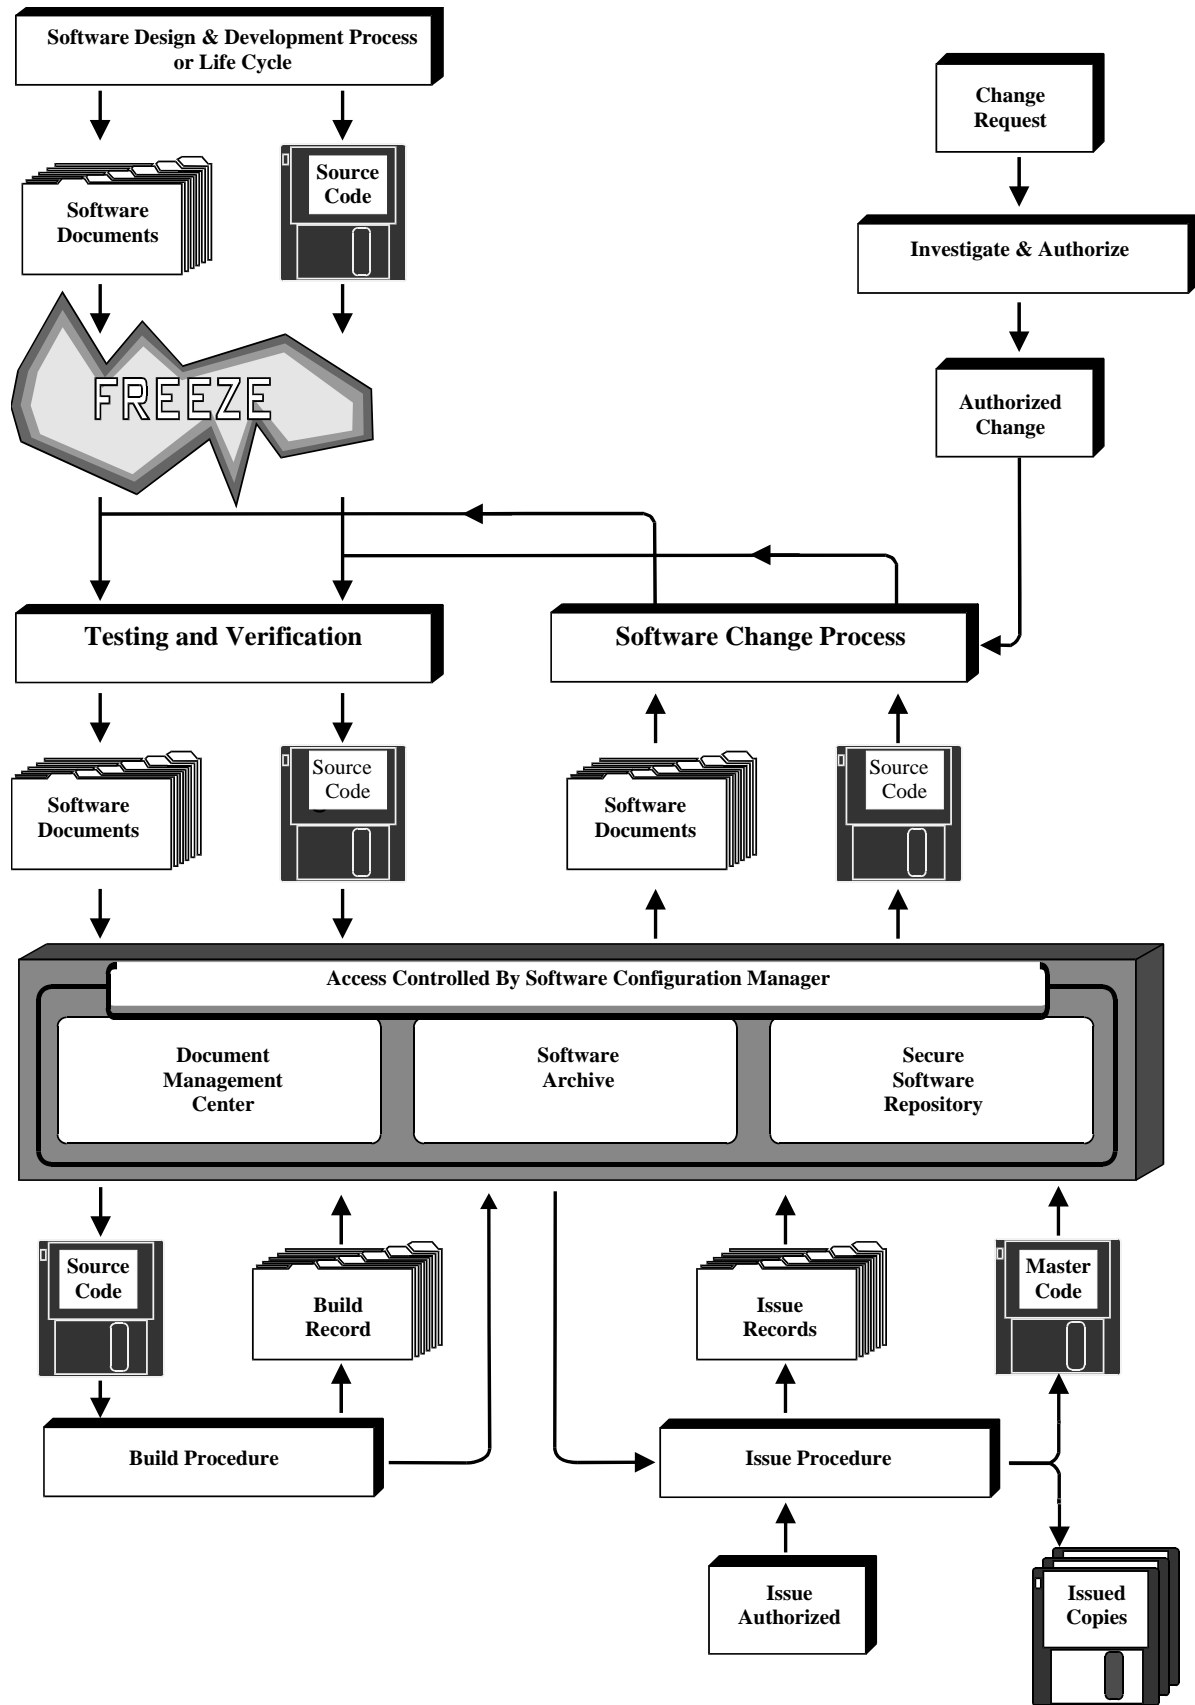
Software Design & Development Process or Life Cycle

Software Documents

Source Code

FREEZE

Change Request

Investigate & Authorize

Authorized Change

Testing and Verification

Software Change Process

Software Documents

Source Code

Software Documents

Source Code

Access Controlled By Software Configuration Manager

Document Management Center

Software Archive

Secure Software Repository

Source Code

Build Record

Issue Records

Master Code

Build Procedure

Issue Procedure

Issue Authorized

Issued Copies